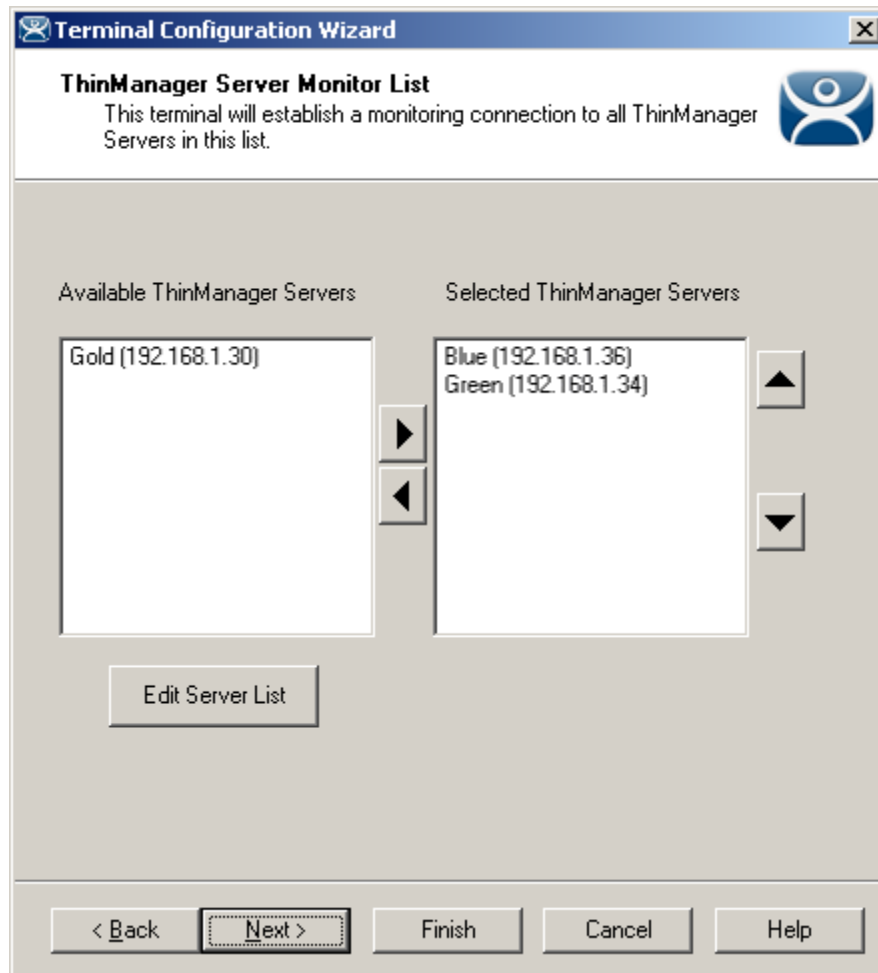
Terminal Configuration Wizard

ThinManager Server Monitor List
This terminal will establish a monitoring connection to all ThinManager Servers in this list.

Available ThinManager Servers

Gold (192.168.1.30)

Selected ThinManager Servers

Blue (192.168.1.36)
Green (192.168.1.34)

Edit Server List

< Back
Next >
Finish
Cancel
Help